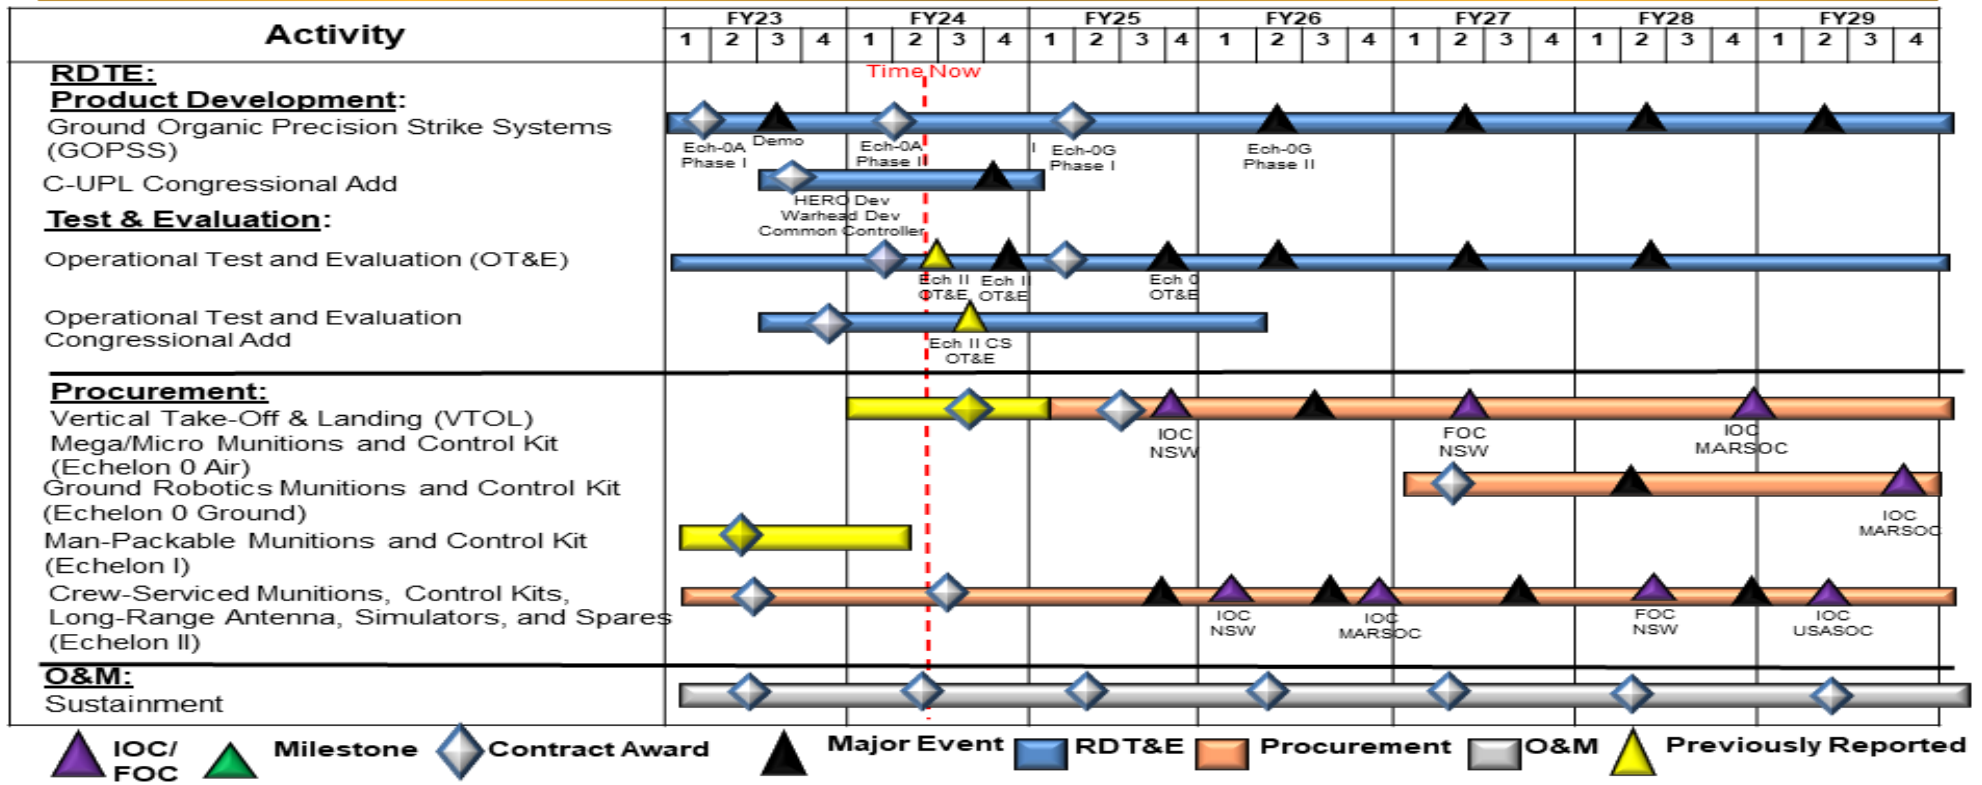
| Activity | FY23 | FY24 | FY25 | FY26 | FY27 | FY28 | FY29 |
|---|---|---|---|---|---|---|---|
| | 1 2 3 4 | 1 2 3 4 | 1 2 3 4 | 1 2 3 4 | 1 2 3 4 | 1 2 3 4 | 1 2 3 4 |

Time Now

RDTE:
Product Development:
Ground Organic Precision Strike Systems (GOPSS)
Ech-0A Phase I
Demo
Ech-0A Phase II
Ech-0G Phase I
Ech-0G Phase II
C-UPL Congressional Add
HERO Dev
Warhead Dev
Common Controller
Test & Evaluation:
Operational Test and Evaluation (OT&E)
Ech II OT&E
Ech I OT&E
Ech 0 OT&E
Operational Test and Evaluation Congressional Add
Ech II CS OT&E
Procurement:
Vertical Take-Off & Landing (VTOL) Mega/Micro Munitions and Control Kit (Echelon 0 Air)
IOC NSW
FOC NSW
IOC MARSOC
Ground Robotics Munitions and Control Kit (Echelon 0 Ground)
IOC MARSOC
Man-Packable Munitions and Control Kit (Echelon I)
Crew-Serviced Munitions, Control Kits, Long-Range Antenna, Simulators, and Spares (Echelon II)
IOC NSW
IOC MARSOC
FOC NSW
IOC USASOC
O&M:
Sustainment

IOC/ FOC
Milestone
Contract Award
Major Event
RDT&E
Procurement
O&M
Previously Reported